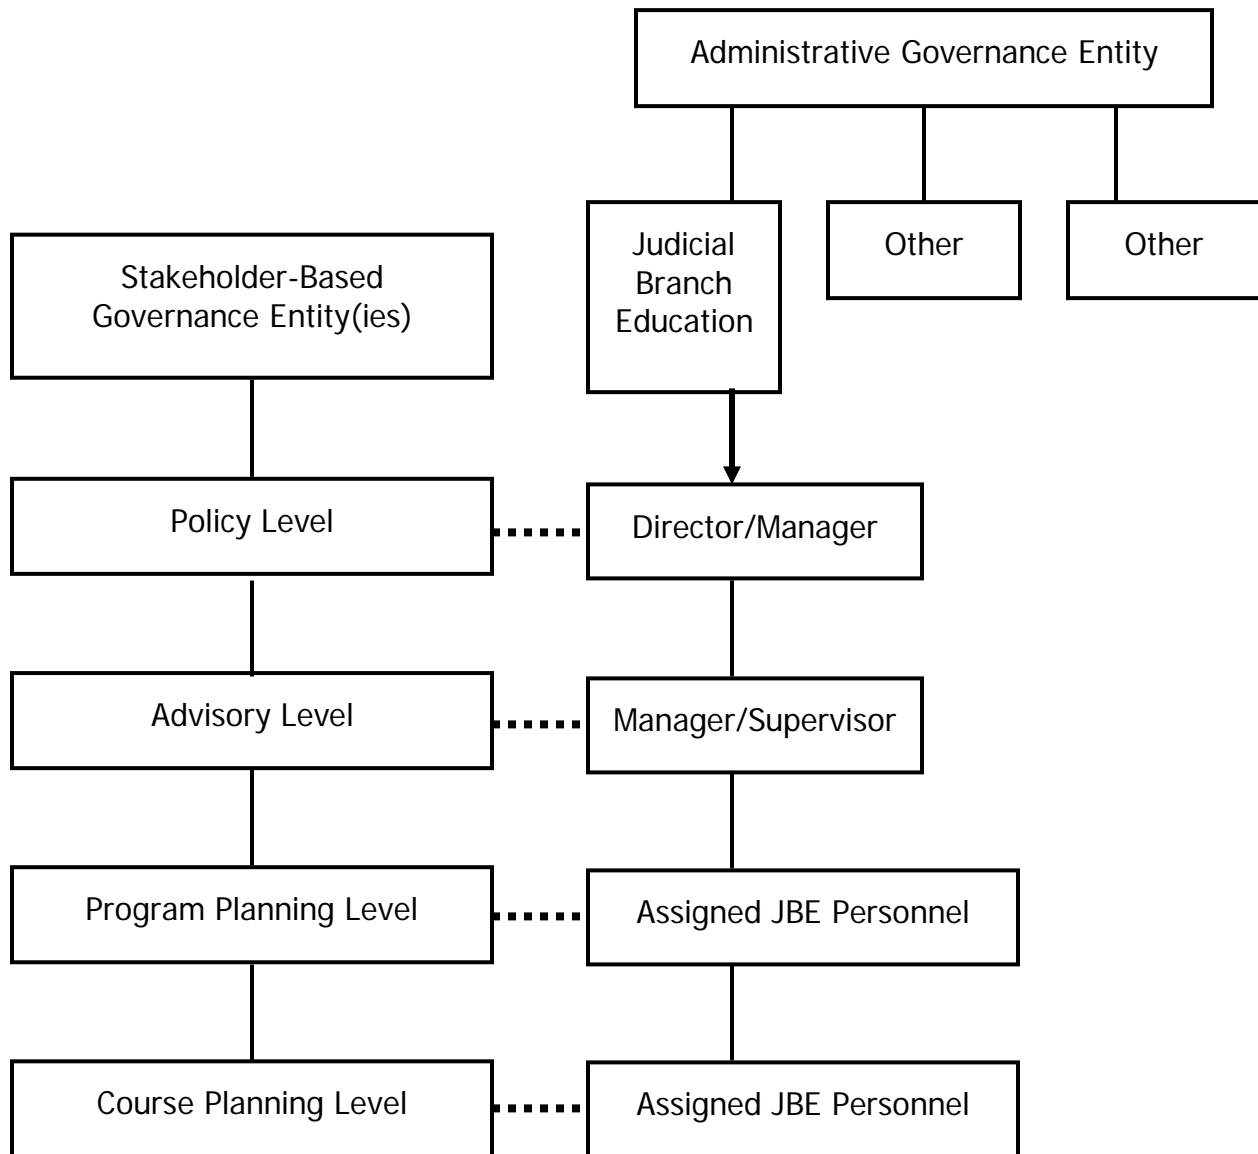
Administrative Governance Entity

Judicial Branch Education

Other

Other

Stakeholder-Based Governance Entity(ies)

Policy Level

Director/Manager

Advisory Level

Manager/Supervisor

Program Planning Level

Assigned JBE Personnel

Course Planning Level

Assigned JBE Personnel